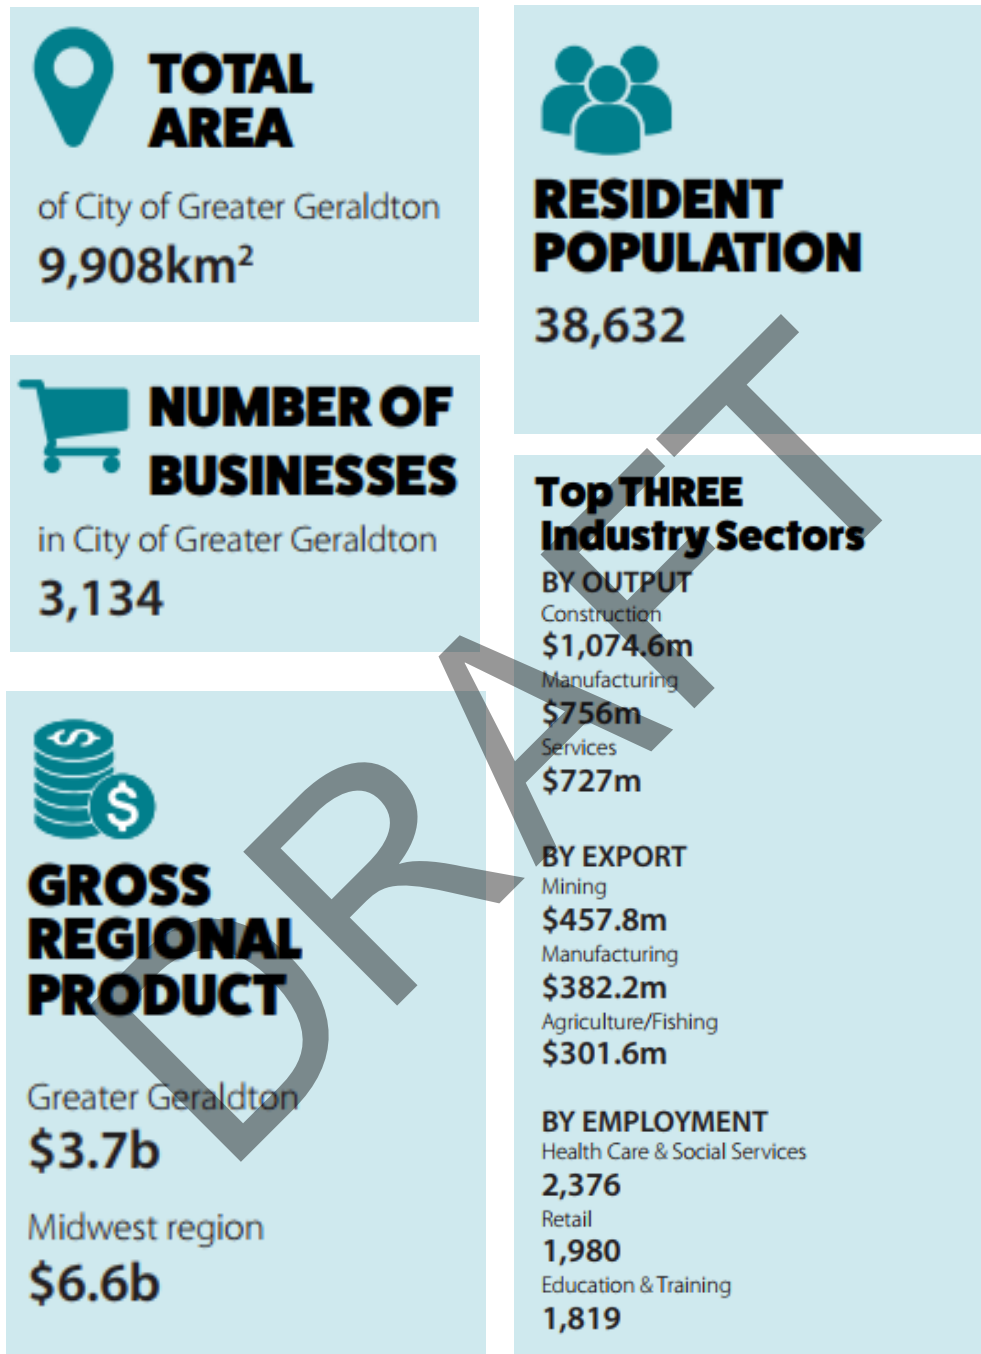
TOTAL AREA

of City of Greater Geraldton

9,908km$^2$

NUMBER OF BUSINESSES

in City of Greater Geraldton

3,134

GROSS REGIONAL PRODUCT

Greater Geraldton

$3.7b

Midwest region

$6.6b

RESIDENT POPULATION

38,632

Top THREE Industry Sectors

BY OUTPUT

Construction
$1,074.6m
Manufacturing
$756m
Services
$727m

BY EXPORT

Mining
$457.8m
Manufacturing
$382.2m
Agriculture/Fishing
$301.6m

BY EMPLOYMENT

Health Care & Social Services
2,376
Retail
1,980
Education & Training
1,819

DRAFT